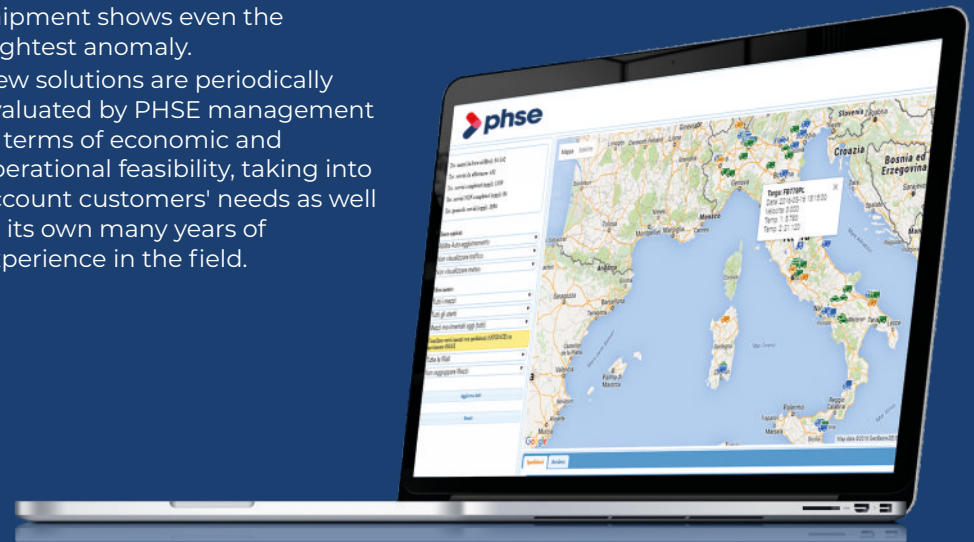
ipment shows even the ghtest anomaly.

ew solutions are periodically valuated by PHSE management terms of economic and perational feasibility, taking into ccount customers' needs as well its own many years of perience in the field.

phse

Mappa Satellite

Croazia

Bosnia ed Erzegovina

Slovenia

Monaco

Targa: FB770PC
Data: 2018-05-16 18:15:00
Velocita: 0.000
Temp. 1: 6.700
Temp. 2: 21.100

Google

Map data ©2018 GeoBasis-DE

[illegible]

Palermo

Reggio Calabria

Messina

Andorra

Tutti i mezzi

Tutti gli utenti

Mezzi movimentati oggi (tutti)

Tutte le filiali

Non raggruppare mezzi

Aggiorna dati

Reset

Spedizioni

Archivio